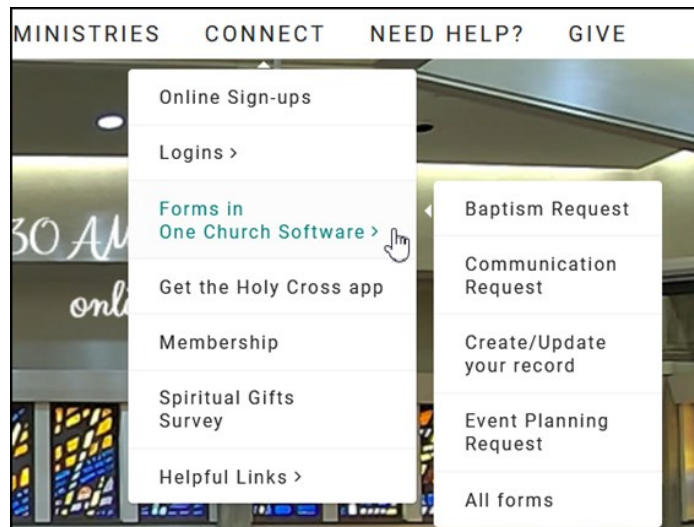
MINISTRIES CONNECT NEED HELP? GIVE

Online Sign-ups

Logins >

Forms in One Church Software >

Get the Holy Cross app

Membership

Spiritual Gifts Survey

Helpful Links >

Baptism Request

Communication Request

Create/Update your record

Event Planning Request

All forms

30 AM

onli